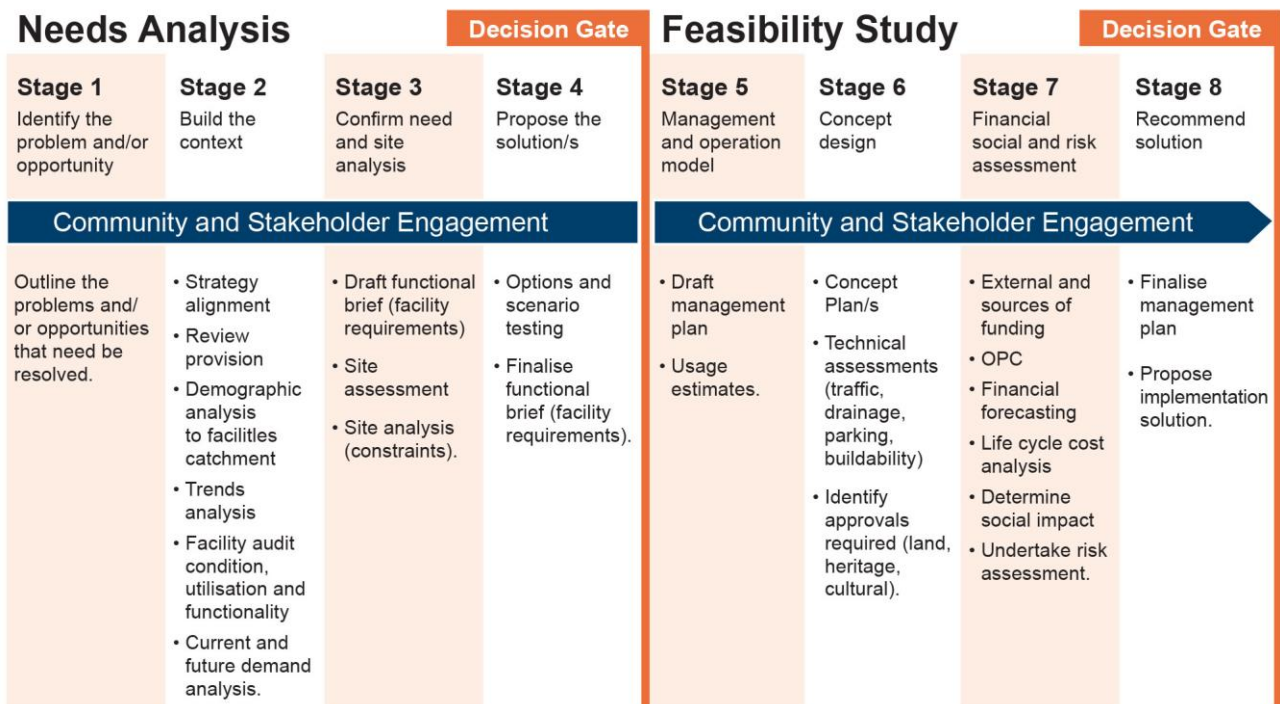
Needs Analysis

Decision Gate

Stage 1
Identify the problem and/or opportunity

Stage 2
Build the context

Stage 3
Confirm need and site analysis

Stage 4
Propose the solution/s

Community and Stakeholder Engagement

Outline the problems and/ or opportunities that need be resolved.

• Strategy alignment
• Review provision
• Demographic analysis to facilitles catchment
• Trends analysis
• Facility audit condition, utilisation and functionality
• Current and future demand analysis.

• Draft functional brief (facility requirements)
• Site assessment
• Site analysis (constraints).

• Options and scenario testing
• Finalise functional brief (facility requirements).

Feasibility Study

Decision Gate

Stage 5
Management and operation model

Stage 6
Concept design

Stage 7
Financial social and risk assessment

Stage 8
Recommend solution

Community and Stakeholder Engagement

• Draft management plan
• Usage estimates.

• Concept Plan/s
• Technical assessments (traffic, drainage, parking, buildability)
• Identify approvals required (land, heritage, cultural).

• External and sources of funding
• OPC
• Financial forecasting
• Life cycle cost analysis
• Determine social impact
• Undertake risk assessment.

• Finalise management plan
• Propose implementation solution.